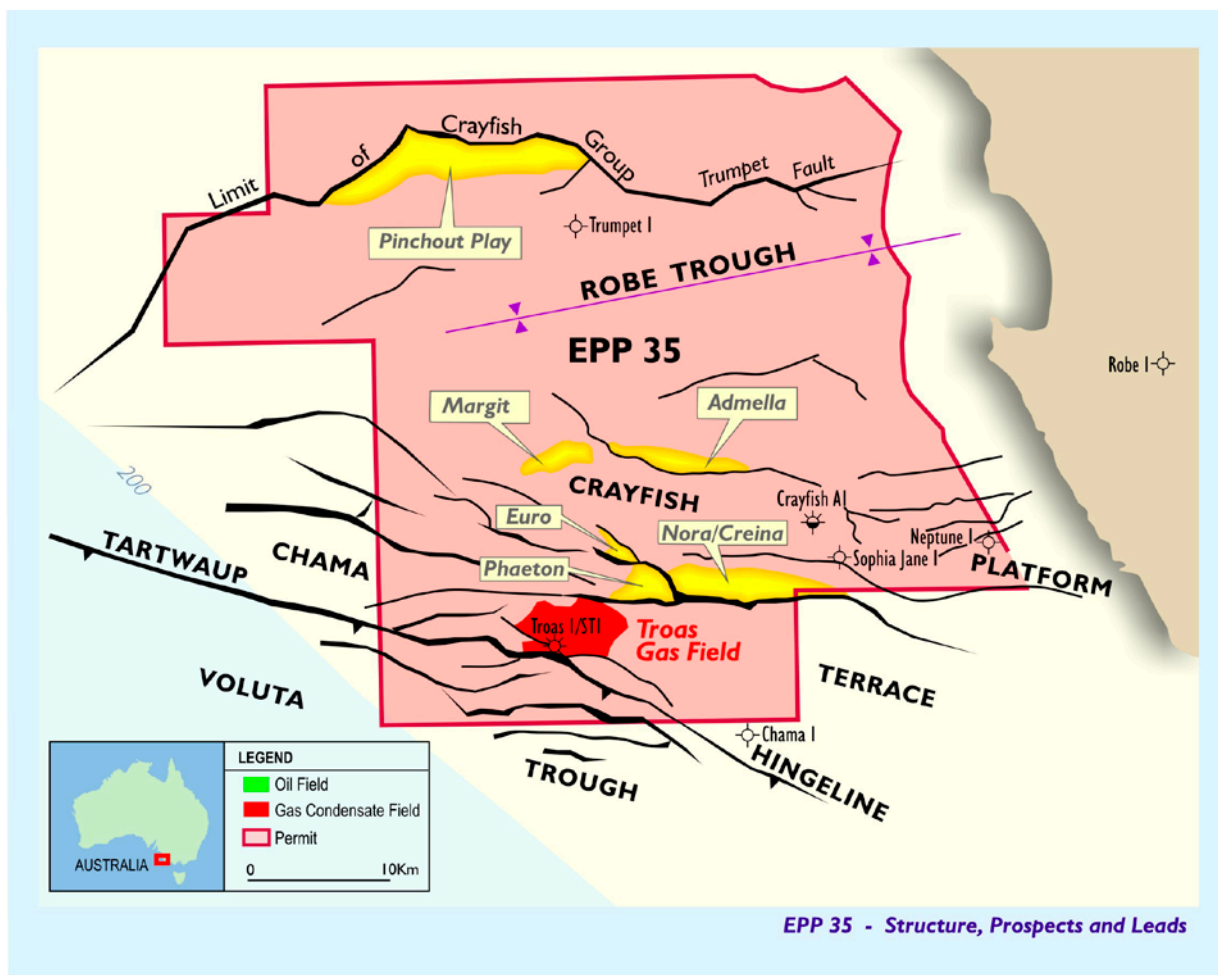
Limit of Crayfish Group Trumpet Fault

Trumpet 1

Pinchout Play

ROBE TROUGH

EPP 35

Robe 1

Margit

Admella

200

CRAYFISH

Crayfish A1

Euro

Nora/Creina

Neptune 1

Sophia Jane 1

PLATFORM

TARTWAUP

CHAMA

Phaeton

Troas 1/ST1

Troas Gas Field

VOLUTA

TERRACE

Chama 1

HINGELINE

TROUGH

LEGEND

Oil Field

Gas Condensate Field

Permit

AUSTRALIA

0 10Km

EPP 35 - Structure, Prospects and Leads